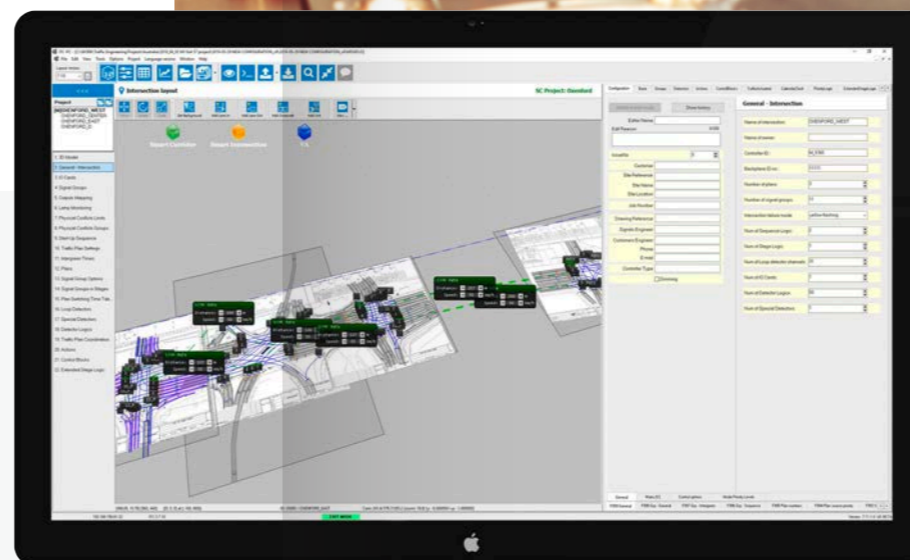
Intersection layout

SC Project: Oxenford

Project

Insert Controller

Import Intersection

1. 3D Model
2. General - Intersection
3. IO Cards
4. Signal Groups
5. Outputs Mapping
6. Lamp Monitoring
7. Physical Conflicts Limits
8. Physical Conflicts Groups
9. Start Up Sequence
10. Traffic Plan Settings
11. Intergreen Times
12. Plans
13. Signal Group Options
14. Signal Groups in Stages
15. Plan Switching Time Table
16. Loop Detectors
17. Special Detectors
18. Detector Logics
19. Traffic Plan Coordination
20. Actions
21. Control Blocks
22. Extended Stage Logic

Configuration

Show history

Editor Name

Edit Reason

Customer

Site Reference

Site Name

Site Location

Job Number

Drawing Reference

Signals Engineer

Customers Engineer

Phone

E-mail

Controller Type

Dimming

General - Intersection

Name of intersection

Name of owner

Controller ID

Number of plans

Number of signal groups

Intersection failure mode

Num of Sequence Logic

Num of Stage Logic

Num of Loop detector channels

Num of IO Cards

Num of Detector Logics

Num of Special Detectors

General